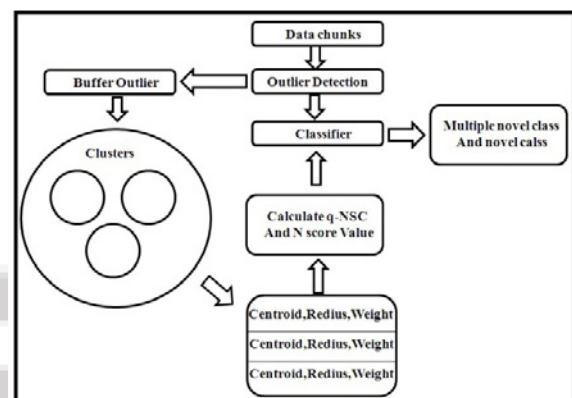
Data chunks

Buffer Outlier

Outlier Detection

Classifier

Multiple novel class And novel calss

Clusters

Calculate q-NSC And N score Value

Centroid,Redius,Weight

Centroid,Redius,Weight

Centroid,Redius,Weight